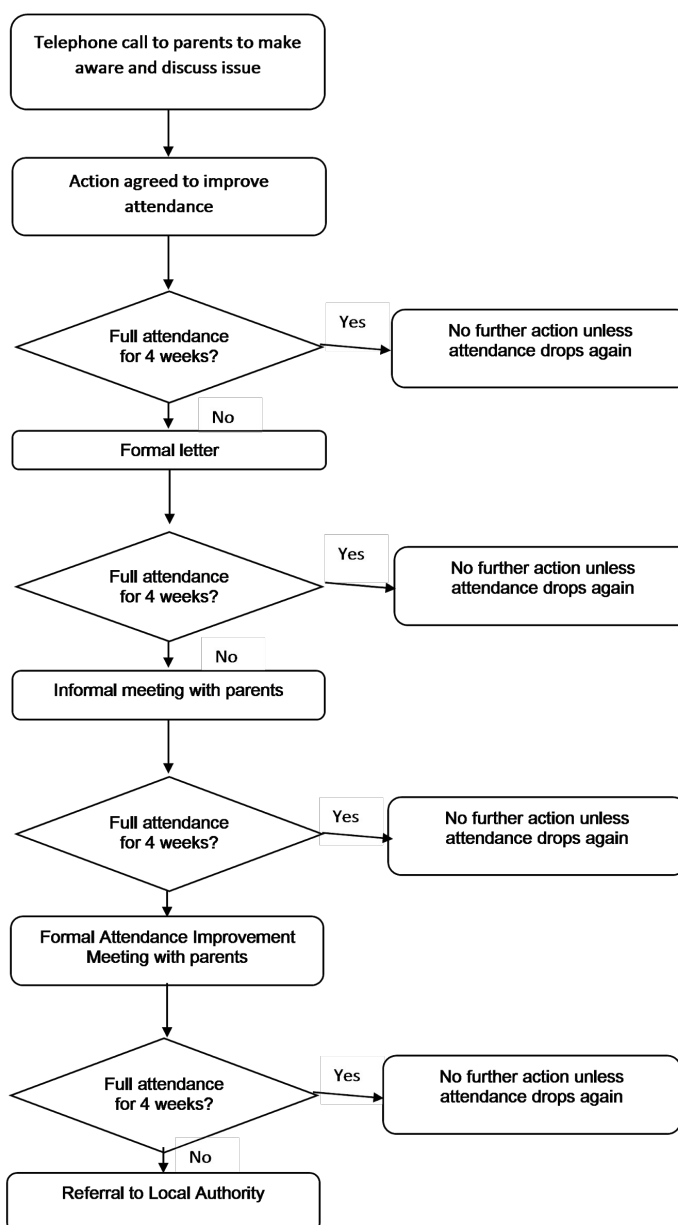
Telephone call to parents to make aware and discuss issue

Action agreed to improve attendance

Full attendance for 4 weeks?

Yes

No further action unless attendance drops again

No

Formal letter

Full attendance for 4 weeks?

Yes

No further action unless attendance drops again

No

Informal meeting with parents

Full attendance for 4 weeks?

Yes

No further action unless attendance drops again

Formal Attendance Improvement Meeting with parents

Full attendance for 4 weeks?

Yes

No further action unless attendance drops again

No

Referral to Local Authority